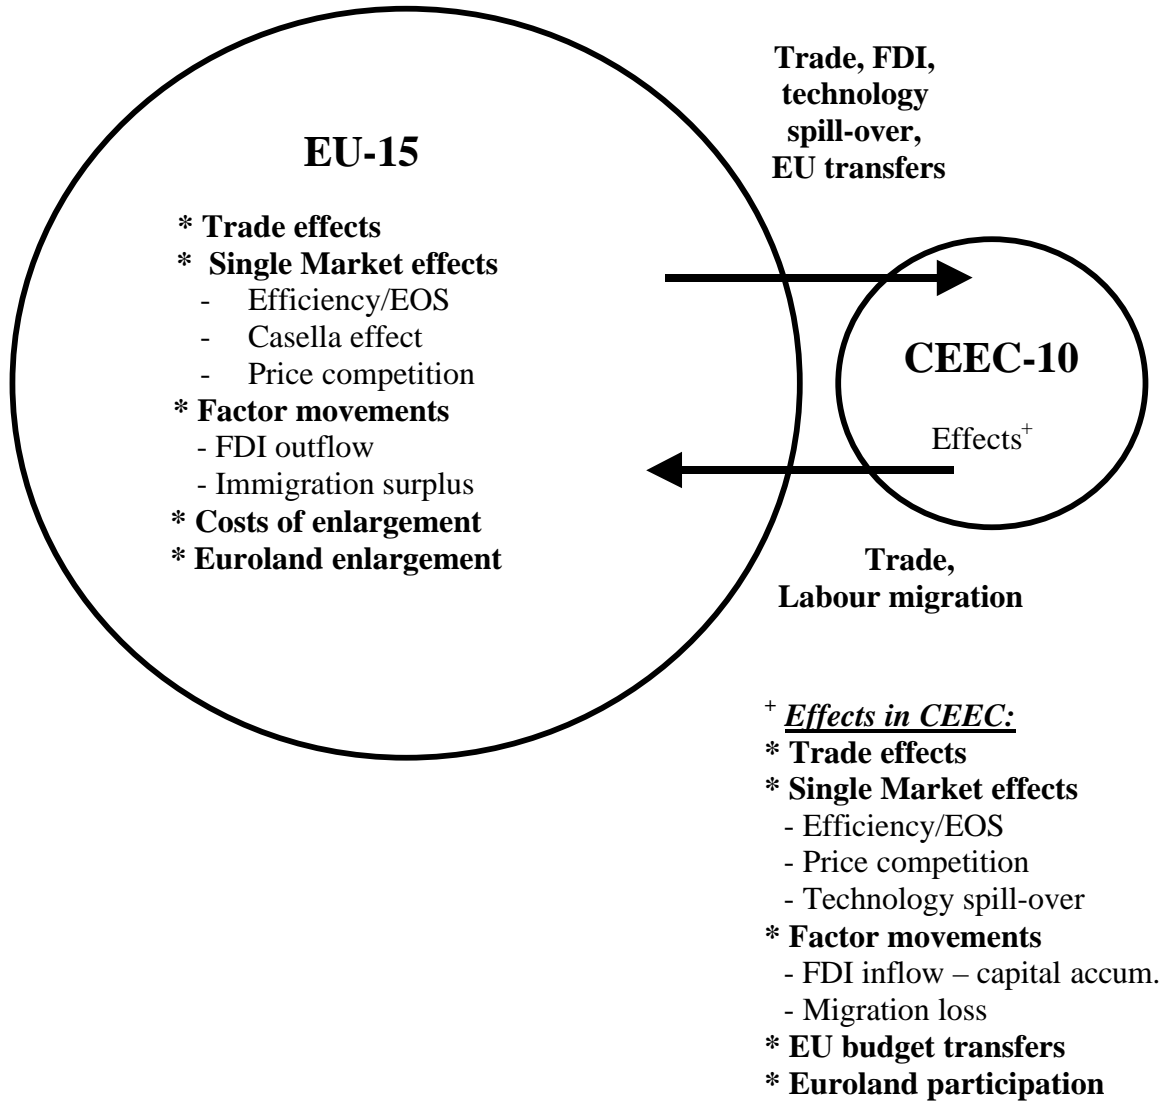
EU-15

* Trade effects
* Single Market effects
- Efficiency/EOS
- Casella effect
- Price competition
* Factor movements
- FDI outflow
- Immigration surplus
* Costs of enlargement
* Euroland enlargement

Trade, FDI, technology spill-over, EU transfers

CEEC-10

Effects$^{+}$

Trade, Labour migration

$^{+}$ Effects in CEEC:
* Trade effects
* Single Market effects
- Efficiency/EOS
- Price competition
- Technology spill-over
* Factor movements
- FDI inflow – capital accum.
- Migration loss
* EU budget transfers
* Euroland participation